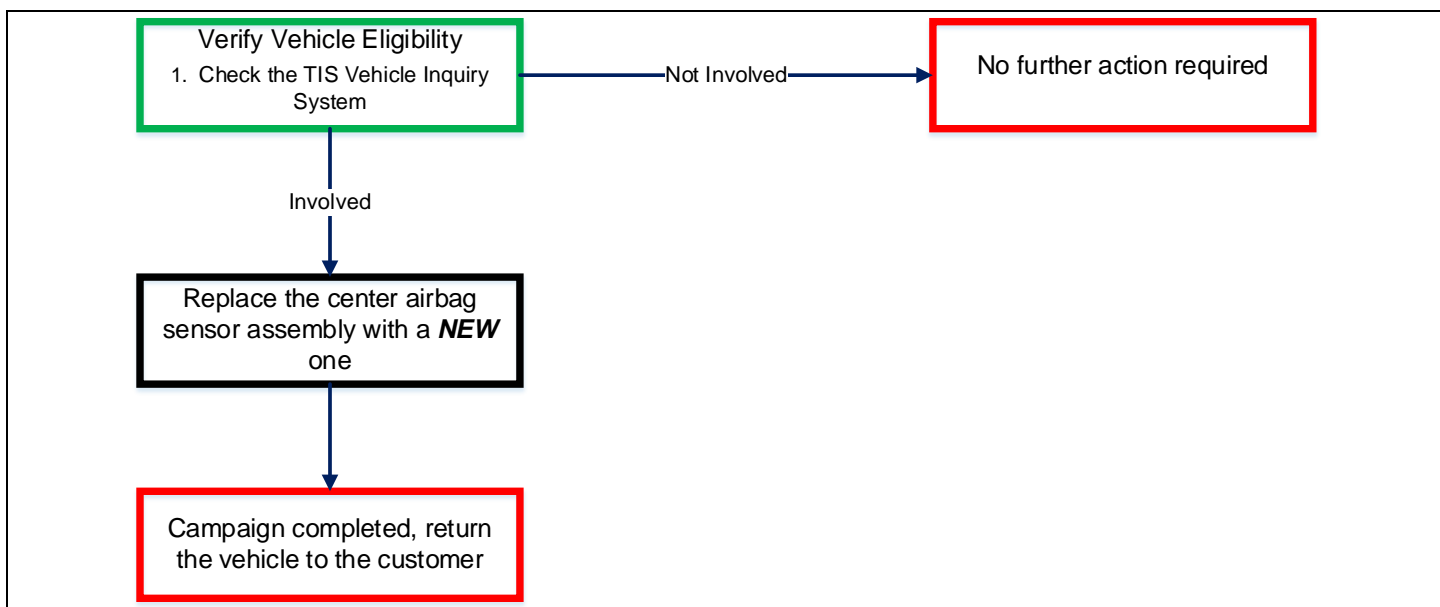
Verify Vehicle Eligibility

1. Check the TIS Vehicle Inquiry System

Not Involved

No further action required

Involved

Replace the center airbag sensor assembly with a ***NEW*** one

Campaign completed, return the vehicle to the customer